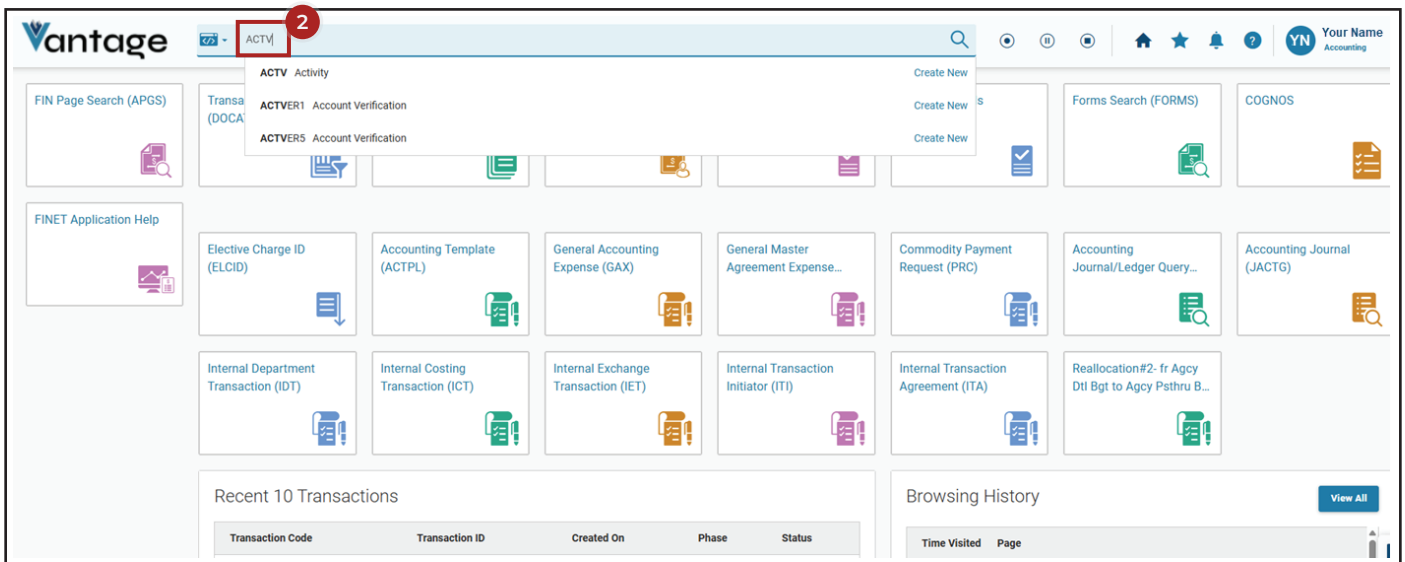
Vantage

ACTV

2

YN Your Name
Accounting

ACTV Activity Create New
ACTVER1 Account Verification Create New
ACTVER5 Account Verification Create New

FIN Page Search (APGS)

Transa
(DOCA

s

Forms Search (FORMS)

COGNOS

FINET Application Help

Elective Charge ID (ELCID)

Accounting Template (ACTPL)

General Accounting Expense (GAX)

General Master Agreement Expense...

Commodity Payment Request (PRC)

Accounting Journal/Ledger Query...

Accounting Journal (JACTG)

Internal Department Transaction (IDT)

Internal Costing Transaction (ICT)

Internal Exchange Transaction (IET)

Internal Transaction Initiator (ITI)

Internal Transaction Agreement (ITA)

Reallocation#2- fr Agcy Dtl Bgt to Agcy Psthru B...

Recent 10 Transactions

| Transaction Code | Transaction ID | Created On | Phase | Status |
|---|---|---|---|---|

Browsing History

View All

| Time Visited | Page |
|---|---|